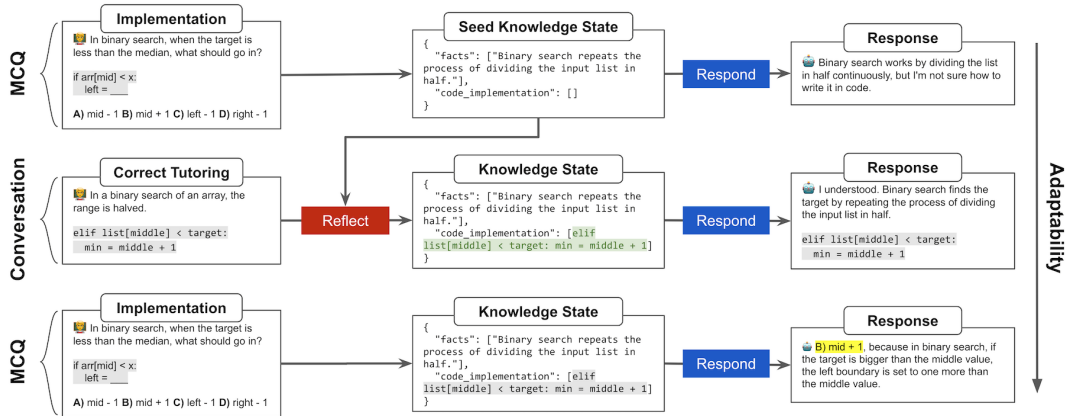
MCQ

Implementation

In binary search, when the target is less than the median, what should go in?

if arr[mid] < x:
left = ___

A) mid - 1 B) mid + 1 C) left - 1 D) right - 1

Seed Knowledge State

{
"facts": ["Binary search repeats the process of dividing the input list in half."],
"code_implementation": []
}

Respond

Response

Binary search works by dividing the list in half continuously, but I'm not sure how to write it in code.

Conversation

Correct Tutoring

In a binary search of an array, the range is halved.

elif list[middle] < target:
min = middle + 1

Reflect

Knowledge State

{
"facts": ["Binary search repeats the process of dividing the input list in half."],
"code_implementation": [elif list[middle] < target: min = middle + 1]
}

Respond

Response

I understood. Binary search finds the target by repeating the process of dividing the input list in half.

elif list[middle] < target:
min = middle + 1

MCQ

Implementation

In binary search, when the target is less than the median, what should go in?

if arr[mid] < x:
left = ___

A) mid - 1 B) mid + 1 C) left - 1 D) right - 1

Knowledge State

{
"facts": ["Binary search repeats the process of dividing the input list in half."],
"code_implementation": [elif list[middle] < target: min = middle + 1]
}

Respond

Response

B) mid + 1, because in binary search, if the target is bigger than the middle value, the left boundary is set to one more than the middle value.

Adaptability